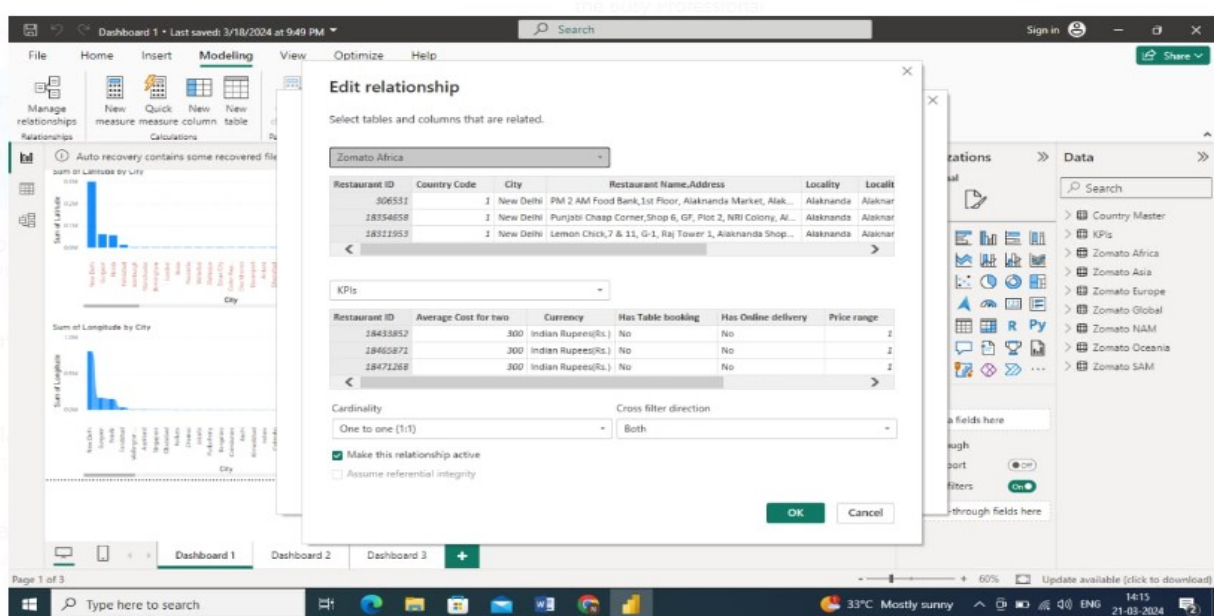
Dashboard 1 • Last saved: 3/18/2024 at 9:49 PM

Search

Sign in

Share

File Home Insert Modeling View Optimize Help

Manage relationships
Relationships

New measure Quick measure New column New table
Calculations

Auto recovery contains some recovered file

Sum of Latitude by City

City

Sum of Longitude by City

City

Edit relationship

Select tables and columns that are related.

Zomato Africa

| Restaurant ID | Country Code | City | Restaurant Name,Address | Locality | Localit |
|---|---|---|---|---|---|
| 306531 | 1 | New Delhi | PM 2 AM Food Bank,1st Floor, Alaknanda Market, Alak... | Alaknanda | Alaknar |
| 18354658 | 1 | New Delhi | Punjabi Chaap Corner,Shop 6, GF, Plot 2, NRI Colony, Al... | Alaknanda | Alaknar |
| 18311953 | 1 | New Delhi | Lemon Chick,7 & 11, G-1, Raj Tower 1, Alaknanda Shop... | Alaknanda | Alaknar |

KPIs

| Restaurant ID | Average Cost for two | Currency | Has Table booking | Has Online delivery | Price range |
|---|---|---|---|---|---|
| 18433852 | 300 | Indian Rupees(Rs.) | No | No | 1 |
| 18465871 | 300 | Indian Rupees(Rs.) | No | No | 1 |
| 18471268 | 300 | Indian Rupees(Rs.) | No | No | 1 |

Cardinality
One to one (1:1)

Cross filter direction
Both

Make this relationship active
Assume referential integrity

OK Cancel

zations
Data
Search
Country Master
KPIs
Zomato Africa
Zomato Asia
Zomato Europe
Zomato Global
Zomato NAM
Zomato Oceania
Zomato SAM

a fields here
ugh
ort
filters
-through fields here

Dashboard 1 Dashboard 2 Dashboard 3

Page 1 of 3

60% Update available (click to download)

Type here to search

33°C Mostly sunny ENG 14:15 21-03-2024